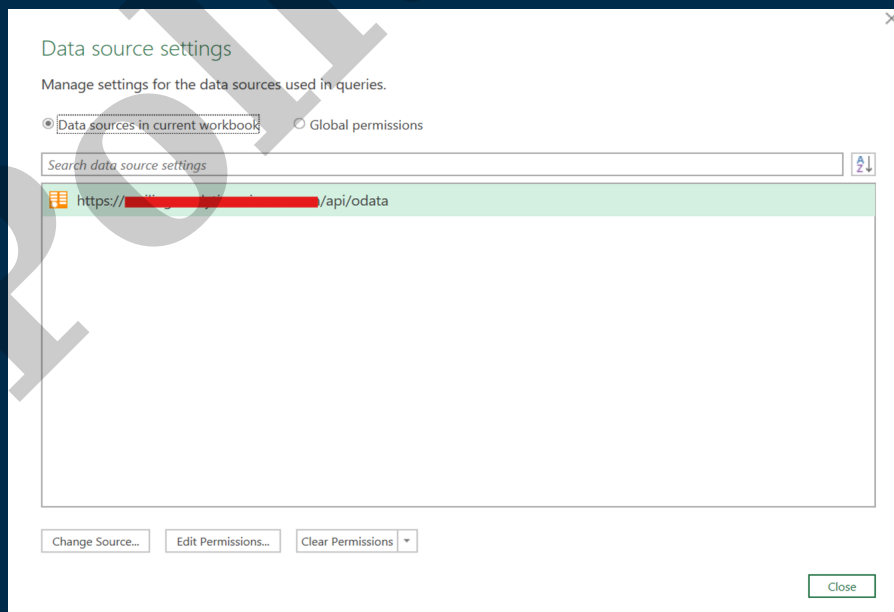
Data source settings

Manage settings for the data sources used in queries.

Data sources in current workbook

Global permissions

Search data source settings

https://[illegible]/api/odata

Change Source...

Edit Permissions...

Clear Permissions

Close